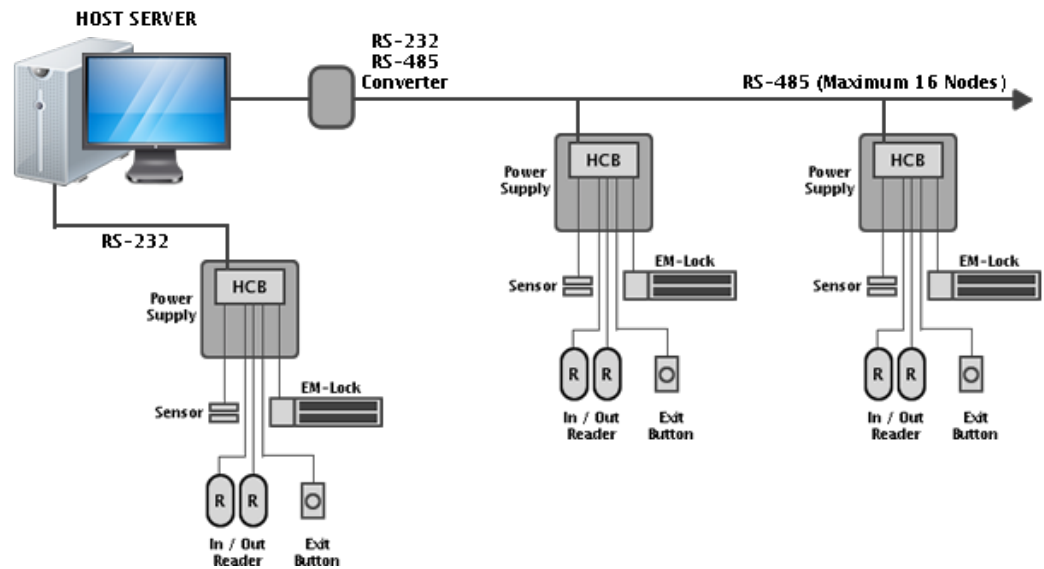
HOST SERVER

RS-232
RS-485
Converter

RS-485 (Maximum 16 Nodes)

RS-232

Power Supply
HCB
Sensor
EM-Lock
R R
In / Out Reader
Exit Button

Power Supply
HCB
Sensor
EM-Lock
R R
In / Out Reader
Exit Button

Power Supply
HCB
Sensor
EM-Lock
R R
In / Out Reader
Exit Button